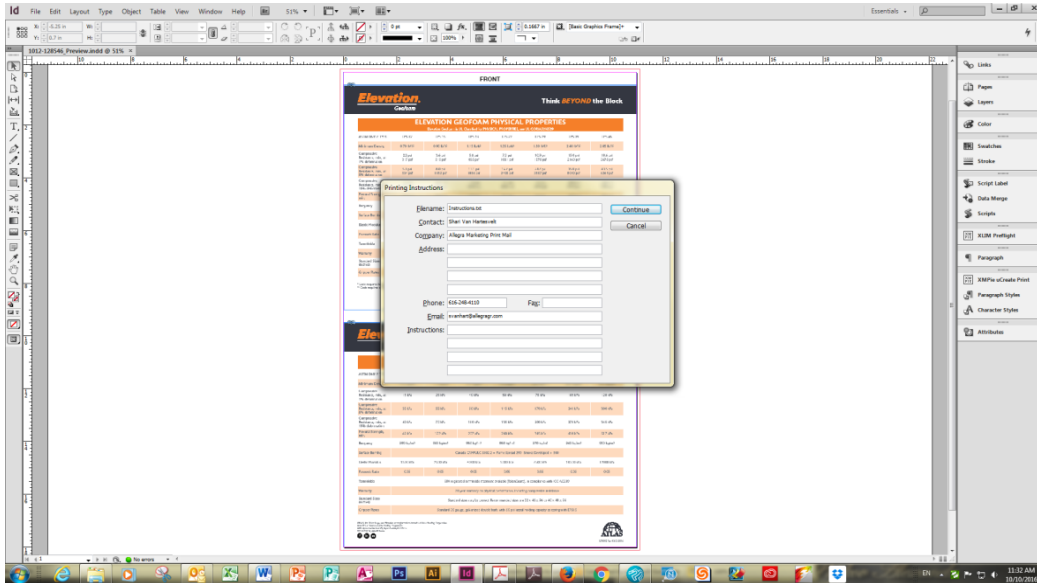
Id File Edit Layout Type Object Table View Window Help 51% Essentials

1012-128546_Preview.indd @ 51% ×

FRONT

Elevation. Geofoam

Think BEYOND the Block

ELEVATION GEOFOAM PHYSICAL PROPERTIES

Printing Instructions

Filename: Instructions.txt
Contact: Shari Van Harteveldt
Company: Allegra Marketing Print Mail
Address:
Phone: 616-248-4110
Fax:
Email: svanhart@allegragr.com
Instructions:

Continue
Cancel

Elev

Links
Pages
Layers
Color
Swatches
Stroke
Script Label
Data Merge
Scripts
KUM Preflight
Paragraph
XMPie uCreate Print
Paragraph Styles
Character Styles
Attributes

No errors

EN
11:32 AM
10/10/2016